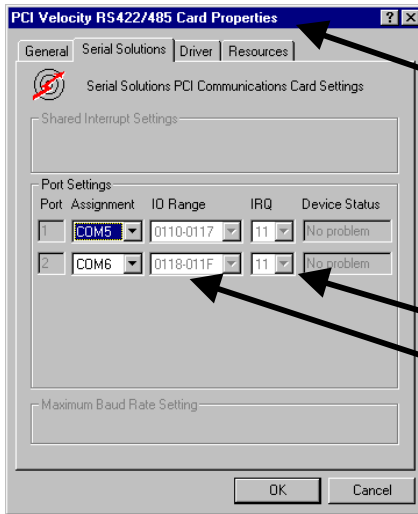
PCI Velocity RS422/485 Card Properties ? X

General | Serial Solutions | Driver | Resources

Serial Solutions PCI Communications Card Settings

Shared Interrupt Settings

Port Settings

| Port | Assignment | IO Range | IRQ | Device Status |
|---|---|---|---|---|
| 1 | COM5 | 0110-0117 | 11 | No problem |
| 2 | COM6 | 0118-011F | 11 | No problem |

Maximum Baud Rate Setting

OK | Cancel